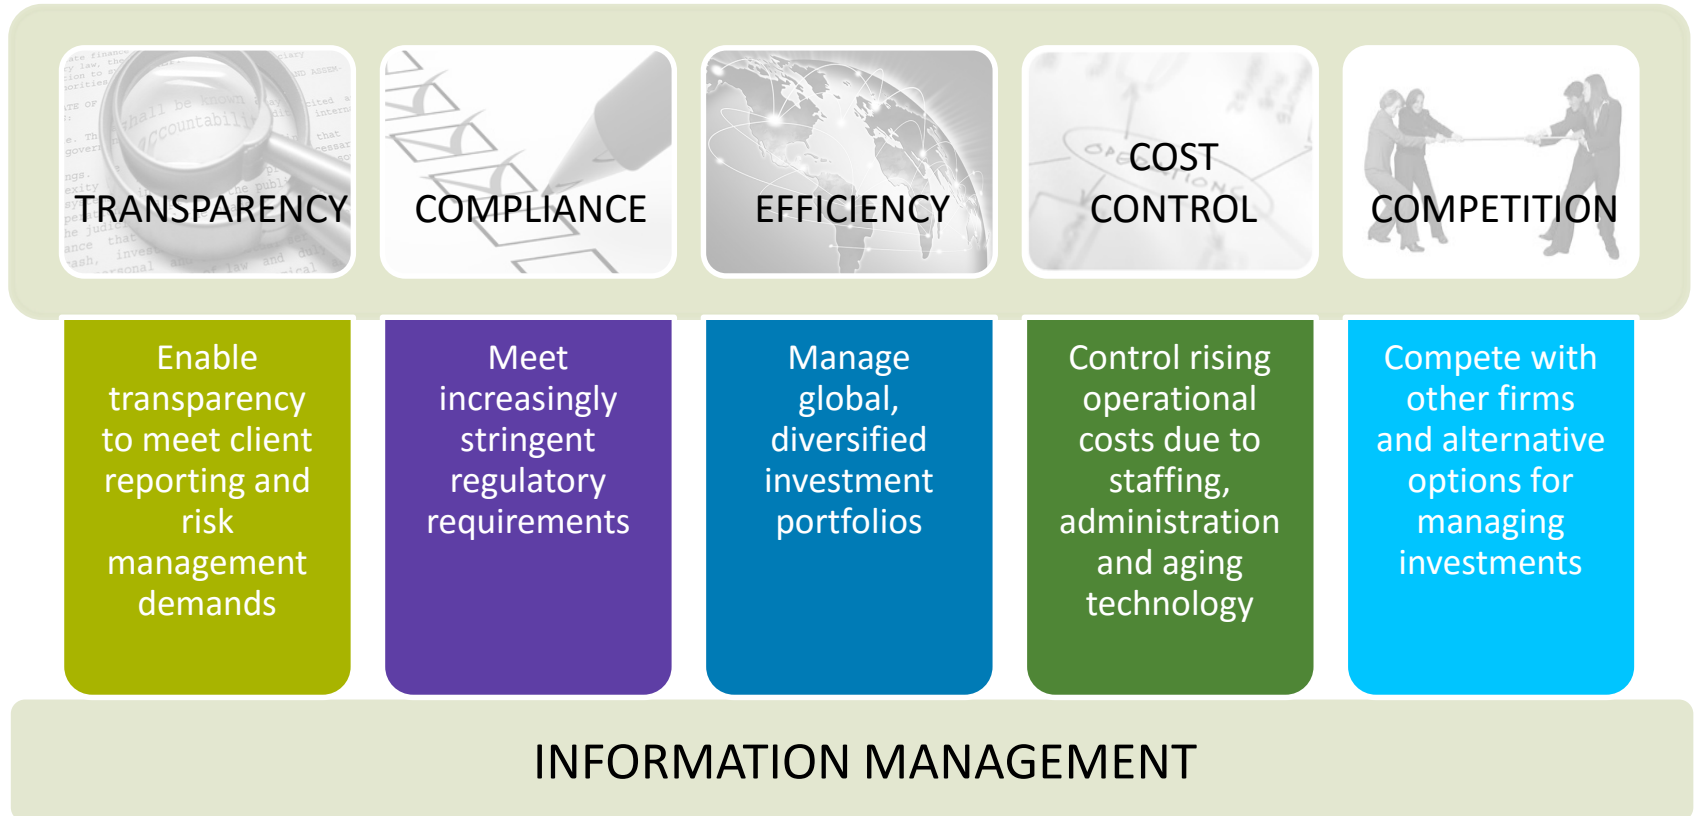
TRANSPARENCY

COMPLIANCE

EFFICIENCY

COST CONTROL

COMPETITION

Enable transparency to meet client reporting and risk management demands

Meet increasingly stringent regulatory requirements

Manage global, diversified investment portfolios

Control rising operational costs due to staffing, administration and aging technology

Compete with other firms and alternative options for managing investments

INFORMATION MANAGEMENT